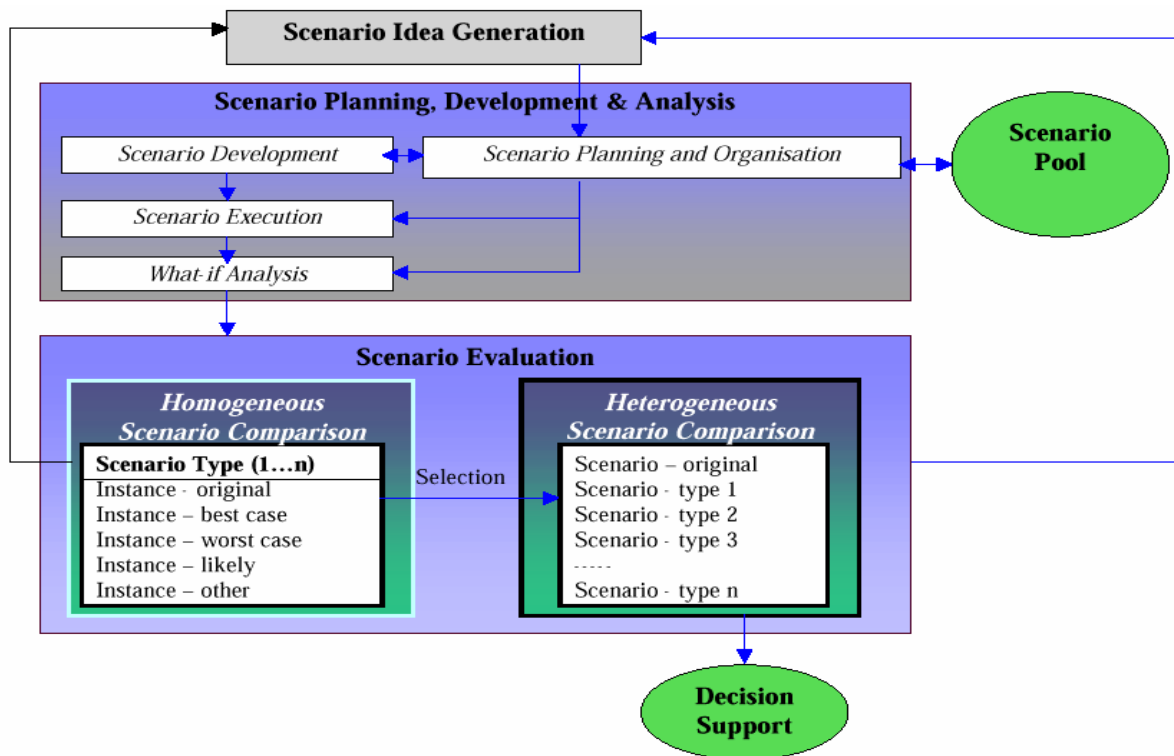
Scenario Idea Generation

Scenario Planning, Development & Analysis

Scenario Development

Scenario Planning and Organisation

Scenario Pool

Scenario Execution

What-if Analysis

Scenario Evaluation

Homogeneous Scenario Comparison

Scenario Type (1…n)
Instance - original
Instance – best case
Instance – worst case
Instance – likely
Instance – other

Selection

Heterogeneous Scenario Comparison

Scenario – original
Scenario - type 1
Scenario - type 2
Scenario - type 3
-----
Scenario - type n

Decision Support